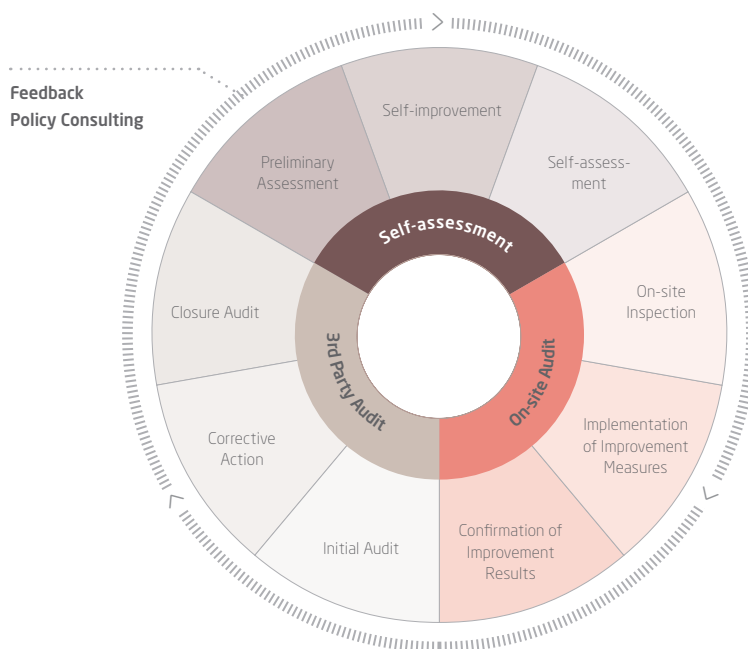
Feedback
Policy Consulting

Self-improvement

Preliminary Assessment

Self-assessment

Self-assessment

On-site Inspection

Closure Audit

3rd Party Audit

On-site Audit

Implementation of Improvement Measures

Corrective Action

Confirmation of Improvement Results

Initial Audit